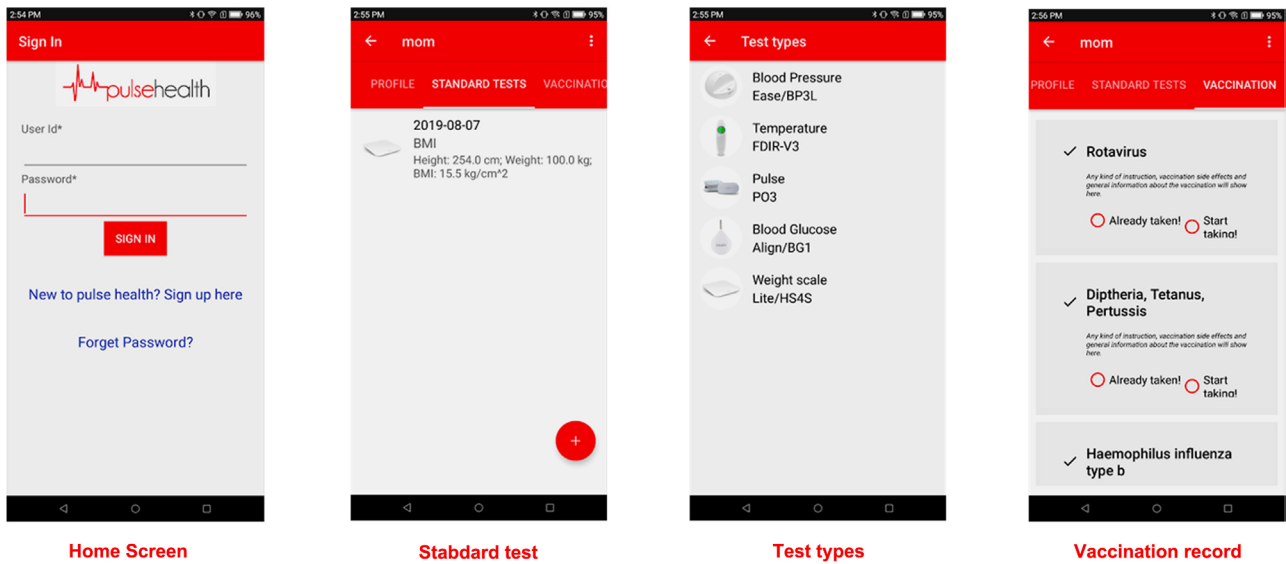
2:54 PM 96%

Sign In

pulsehealth

User Id*

Password*

SIGN IN

New to pulse health? Sign up here

Forget Password?

Home Screen

2:55 PM 95%

mom

PROFILE STANDARD TESTS VACCINATIO

2019-08-07
BMI
Height: 254.0 cm; Weight: 100.0 kg; BMI: 15.5 kg/cm^2

+

Stabdard test

2:55 PM 95%

Test types

Blood Pressure
Ease/BP3L

Temperature
FDIR-V3

Pulse
PO3

Blood Glucose
Align/BG1

Weight scale
Lite/HS4S

Test types

2:56 PM 95%

mom

PROFILE STANDARD TESTS VACCINATION

Rotavirus

Any kind of instruction, vaccination side effects and general information about the vaccination will show here.

Already taken! Start taking!

Diptheria, Tetanus, Pertussis

Any kind of instruction, vaccination side effects and general information about the vaccination will show here.

Already taken! Start taking!

Haemophilus influenza type b

Vaccination record